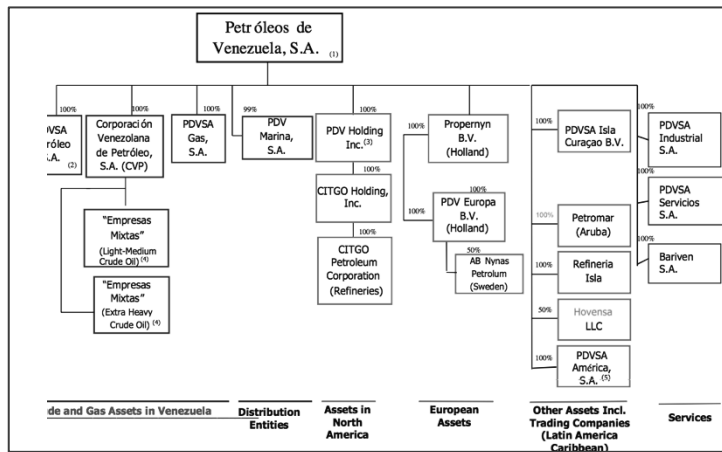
Petróleos de Venezuela, S.A. (1)

100%
DVSA
tróleo
.A. (2)

100%
Corporación Venezolana de Petróleo, S.A. (CVP)

100%
PDVSA Gas, S.A.

99%
PDV Marina, S.A.

100%
PDV Holding Inc.(3)

100%
CITGO Holding, Inc.

100%
CITGO Petroleum Corporation (Refineries)

100%
Propernyn B.V. (Holland)

100%
PDV Europa B.V. (Holland)

50%
AB Nynas Petrolum (Sweden)

"Empresas Mixtas" (Light-Medium Crude Oil) (4)

"Empresas Mixtas" (Extra Heavy Crude Oil) (4)

100%
PDVSA Isla Curaçao B.V.

100%
Petromar (Aruba)

100%
Refineria Isla

50%
Hovensa LLC

100%
PDVSA América, S.A. (5)

100%
PDVSA Industrial S.A.

100%
PDVSA Servicios S.A.

100%
Bariven S.A.

de and Gas Assets in Venezuela

Distribution Entities

Assets in North America

European Assets

Other Assets Incl. Trading Companies (Latin America Caribbean)

Services